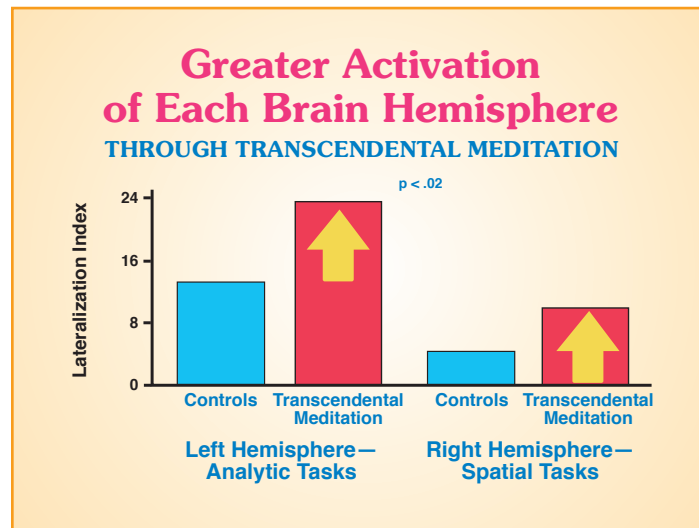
Greater Activation of Each Brain Hemisphere

THROUGH TRANSCENDENTAL MEDITATION

p < .02

Lateralization Index

24

16

8

0

Controls

Transcendental Meditation

Controls

Transcendental Meditation

Left Hemisphere— Analytic Tasks

Right Hemisphere— Spatial Tasks